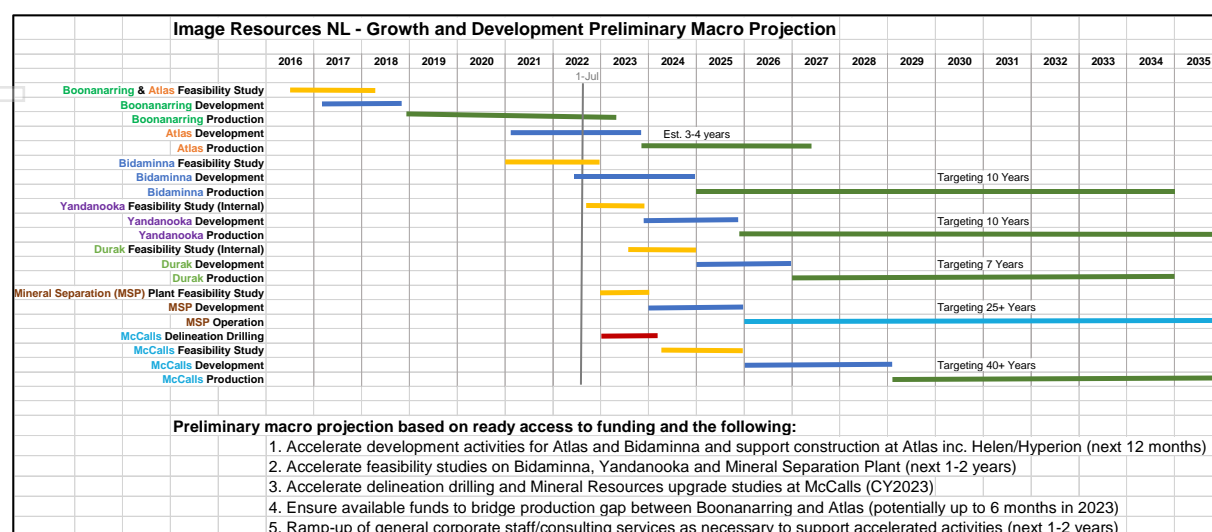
Image Resources NL - Growth and Development Preliminary Macro Projection

2016 2017 2018 2019 2020 2021 2022 2023 2024 2025 2026 2027 2028 2029 2030 2031 2032 2033 2034 2035

1-Jul

Boonanarring & Atlas Feasibility Study
Boonanarring Development
Boonanarring Production
Atlas Development
Atlas Production
Bidaminna Feasibility Study
Bidaminna Development
Bidaminna Production
Yandanooka Feasibility Study (Internal)
Yandanooka Development
Yandanooka Production
Durak Feasibility Study (Internal)
Durak Development
Durak Production
Mineral Separation (MSP) Plant Feasibility Study
MSP Development
MSP Operation
McCalls Delineation Drilling
McCalls Feasibility Study
McCalls Development
McCalls Production

Est. 3-4 years
Targeting 10 Years
Targeting 10 Years
Targeting 7 Years
Targeting 25+ Years
Targeting 40+ Years

Preliminary macro projection based on ready access to funding and the following:
1. Accelerate development activities for Atlas and Bidaminna and support construction at Atlas inc. Helen/Hyperion (next 12 months)
2. Accelerate feasibility studies on Bidaminna, Yandanooka and Mineral Separation Plant (next 1-2 years)
3. Accelerate delineation drilling and Mineral Resources upgrade studies at McCalls (CY2023)
4. Ensure available funds to bridge production gap between Boonanarring and Atlas (potentially up to 6 months in 2023)
5. Ramp-up of general corporate staff/consulting services as necessary to support accelerated activities (next 1-2 years)